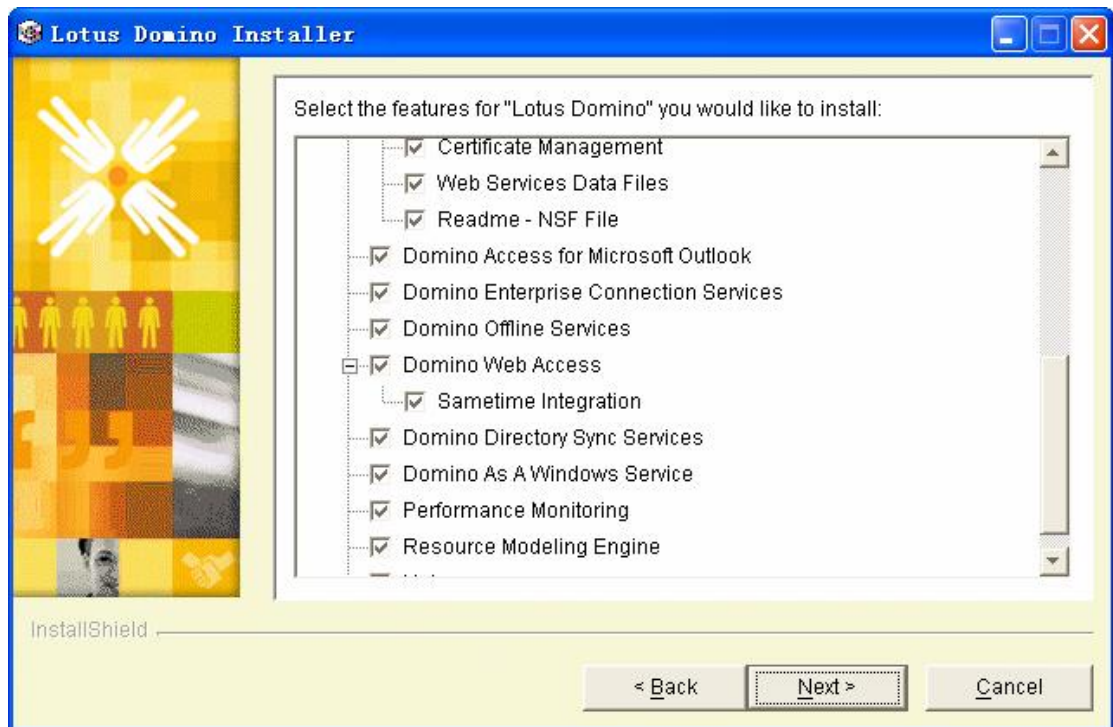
Lotus Domino Installer

Select the features for "Lotus Domino" you would like to install:

Certificate Management
Web Services Data Files
Readme - NSF File
Domino Access for Microsoft Outlook
Domino Enterprise Connection Services
Domino Offline Services
Domino Web Access
Sametime Integration
Domino Directory Sync Services
Domino As A Windows Service
Performance Monitoring
Resource Modeling Engine
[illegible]

InstallShield

< Back
Next >
Cancel